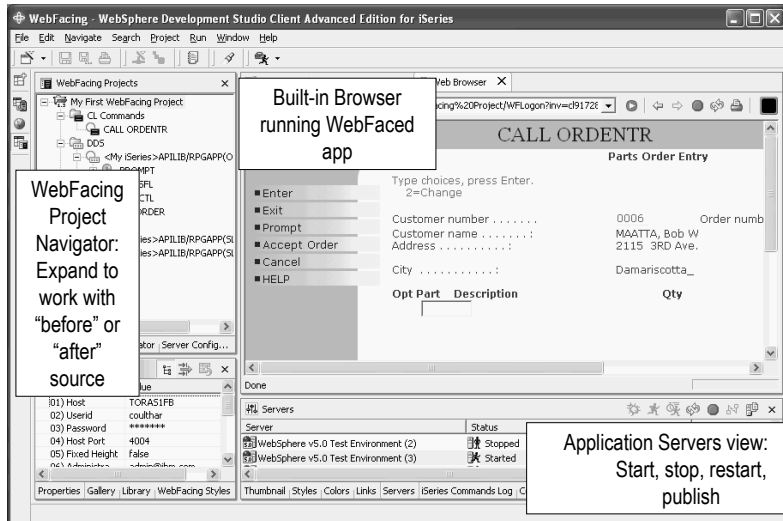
WebFacing - WebSphere Development Studio Client Advanced Edition for iSeries

File Edit Navigate Search Project Run Window Help

WebFacing Projects

My First WebFacing Project
CL Commands
CALL ORDENTR
DDS
<My iSeries>APILIB/RPGAPP(O
PROMPT
SFL
CTL
ORDER
ies>APILIB/RPGAPP(SI
ies>APILIB/RPGAPP(SI

WebFacing Project Navigator: Expand to work with "before" or "after" source

ator Server Config...

lue
01) Host TORAS1FB
02) Userid coulthar
03) Password *******
04) Host Port 4004
05) Fixed Height false
06) Administra admin@ibm.com

Properties Gallery Library WebFacing Styles

Web Browser

Built-in Browser running WebFaced app

facing%20Project/WFLogon?inv=cl9172

CALL ORDENTR

Parts Order Entry

Type choices, press Enter.
2=Change

Enter
Exit
Prompt
Accept Order
Cancel
HELP

Customer number . . . . . . . 0006 Order numb
Customer name . . . . . . . : MAATTA, Bob W
Address . . . . . . . . . . : 2115 3RD Ave.

City . . . . . . . . . . . : Damariscotta_

Opt Part Description Qty

Done

Servers

Server Status
WebSphere v5.0 Test Environment (2) Stopped
WebSphere v5.0 Test Environment (3) Started

Application Servers view: Start, stop, restart, publish

Thumbnail Styles Colors Links Servers iSeries Commands Log C